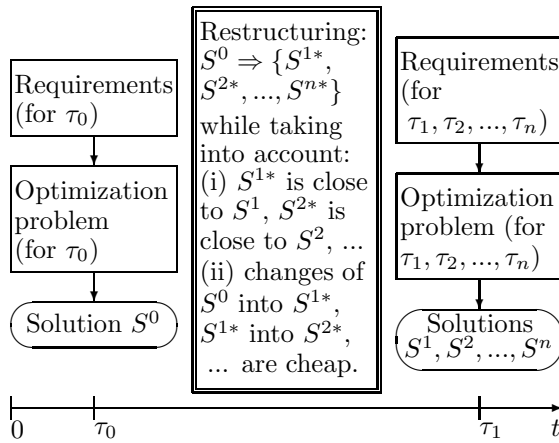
Requirements (for $\tau_0$)

Optimization problem (for $\tau_0$)

Solution $S^0$

Restructuring: $S^0 \Rightarrow \{S^{1*}, S^{2*}, ..., S^{n*}\}$ while taking into account: (i) $S^{1*}$ is close to $S^1$, $S^{2*}$ is close to $S^2$, ... (ii) changes of $S^0$ into $S^{1*}$, $S^{1*}$ into $S^{2*}$, ... are cheap.

Requirements (for $\tau_1, \tau_2, ..., \tau_n$)

Optimization problem (for $\tau_1, \tau_2, ..., \tau_n$)

Solutions $S^1, S^2, ..., S^n$

0 $\tau_0$ $\tau_1$ $t$